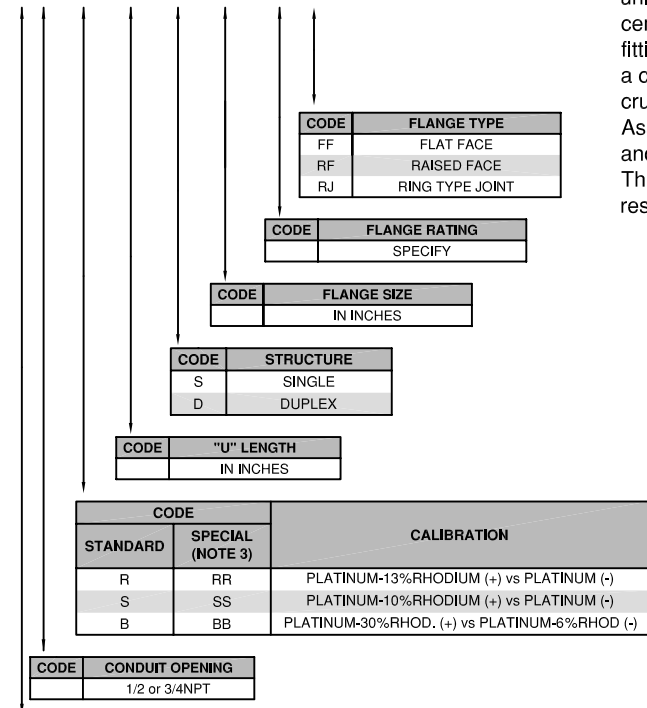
un
cer
fitti
a c
cru
As
and
Th
res

| CODE | FLANGE TYPE |
|---|---|
| FF | FLAT FACE |
| RF | RAISED FACE |
| RJ | RING TYPE JOINT |

| CODE | FLANGE RATING |
|---|---|
| | SPECIFY |

| CODE | FLANGE SIZE |
|---|---|
| | IN INCHES |

| CODE | STRUCTURE |
|---|---|
| S | SINGLE |
| D | DUPLEX |

| CODE | "U" LENGTH |
|---|---|
| | IN INCHES |

| CODE STANDARD | CODE SPECIAL (NOTE 3) | CALIBRATION |
|---|---|---|
| R | RR | PLATINUM-13%RHODIUM (+) vs PLATINUM (-) |
| S | SS | PLATINUM-10%RHODIUM (+) vs PLATINUM (-) |
| B | BB | PLATINUM-30%RHOD. (+) vs PLATINUM-6%RHOD (-) |

| CODE | CONDUIT OPENING |
|---|---|
| | 1/2 or 3/4NPT |